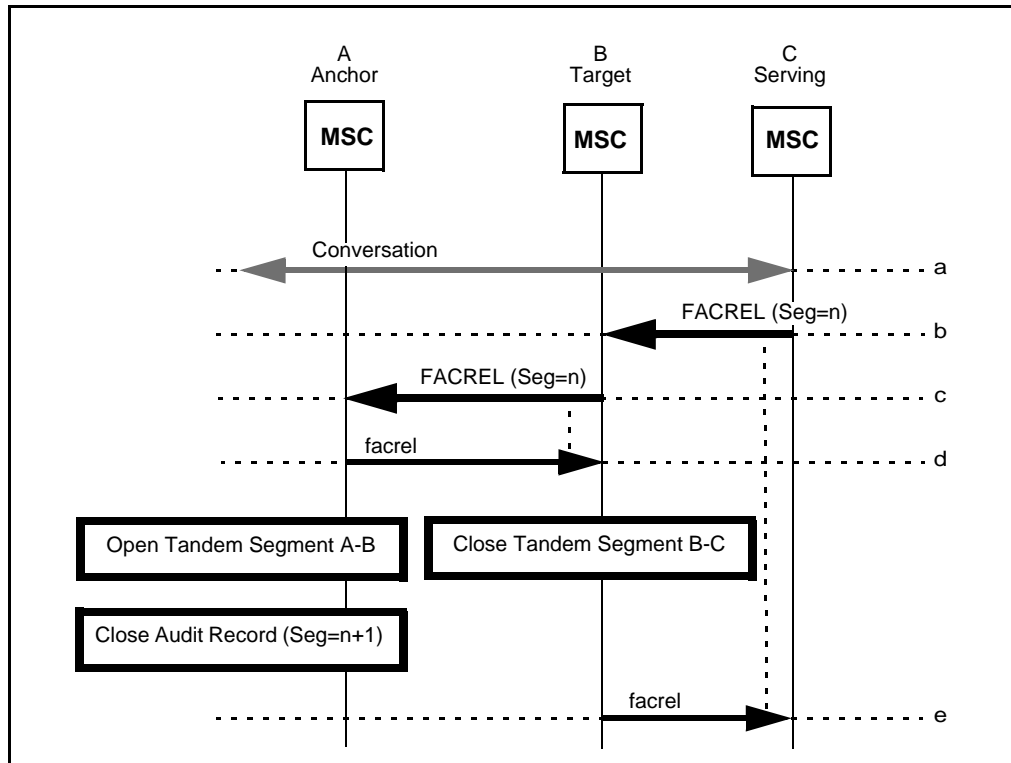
A
Anchor

B
Target

C
Serving

MSC

MSC

MSC

Conversation

a

FACREL (Seg=n)

b

FACREL (Seg=n)

c

facrel

d

Open Tandem Segment A-B

Close Tandem Segment B-C

Close Audit Record (Seg=n+1)

facrel

e